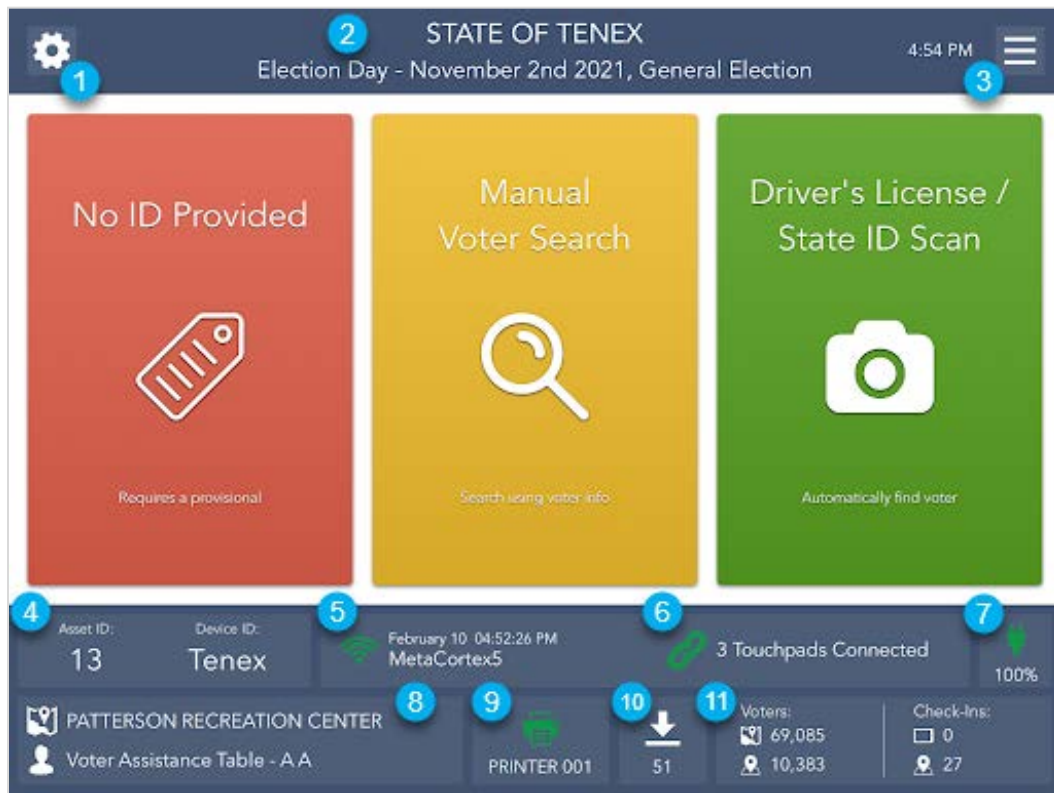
1

2

STATE OF TENEX

Election Day - November 2nd 2021, General Election

4:54 PM

3

No ID Provided

Requires a provisional

Manual Voter Search

Search using voter info

Driver's License / State ID Scan

Automatically find voter

4

Asset ID:
13

Device ID:
Tenex

5

February 10 04:52:26 PM
MetaCortex5

6

3 Touchpads Connected

7

100%

PATTERSON RECREATION CENTER

Voter Assistance Table - A A

8

9

PRINTER 001

10

51

11

Voters:
69,085
10,383

Check-Ins:
0
27